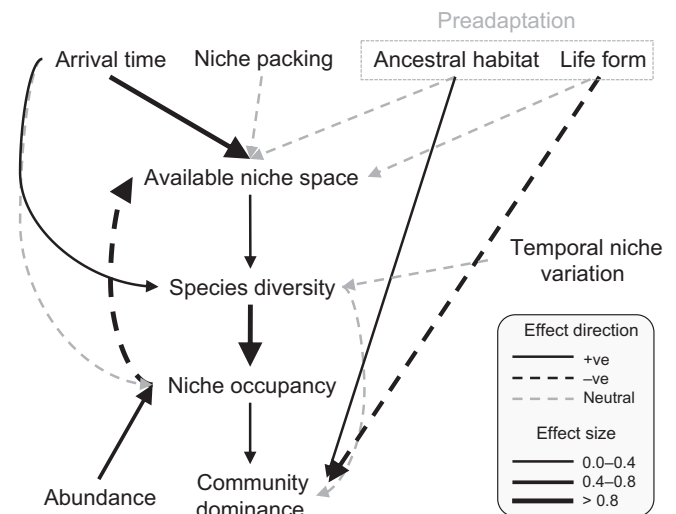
Preadaptation

Arrival time

Niche packing

Ancestral habitat

Life form

Available niche space

Temporal niche variation

Species diversity

Niche occupancy

Abundance

Community dominance

Effect direction

+ve

–ve

Neutral

Effect size

0.0–0.4

0.4–0.8

> 0.8